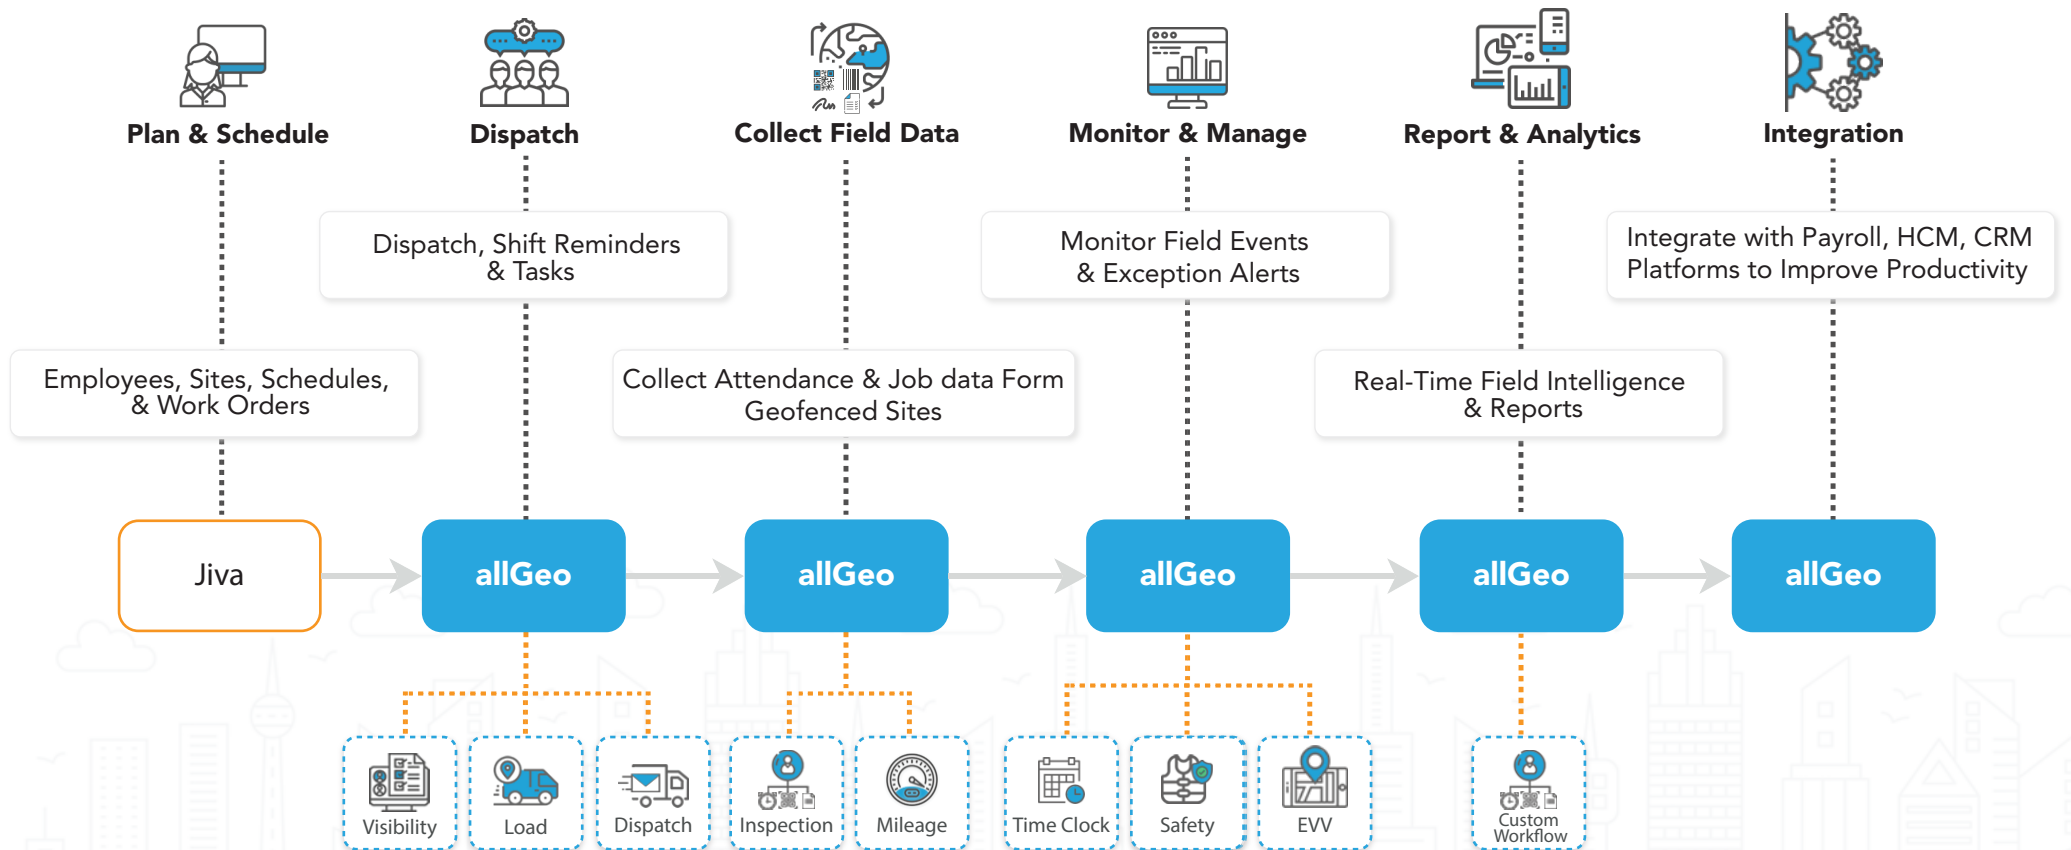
Plan & Schedule

Dispatch

Collect Field Data

Monitor & Manage

Report & Analytics

Integration

Dispatch, Shift Reminders & Tasks

Monitor Field Events & Exception Alerts

Integrate with Payroll, HCM, CRM Platforms to Improve Productivity

Employees, Sites, Schedules, & Work Orders

Collect Attendance & Job data Form Geofenced Sites

Real-Time Field Intelligence & Reports

Jiva

allGeo

allGeo

allGeo

allGeo

allGeo

Visibility

Load

Dispatch

Inspection

Mileage

Time Clock

Safety

EVV

Custom Workflow